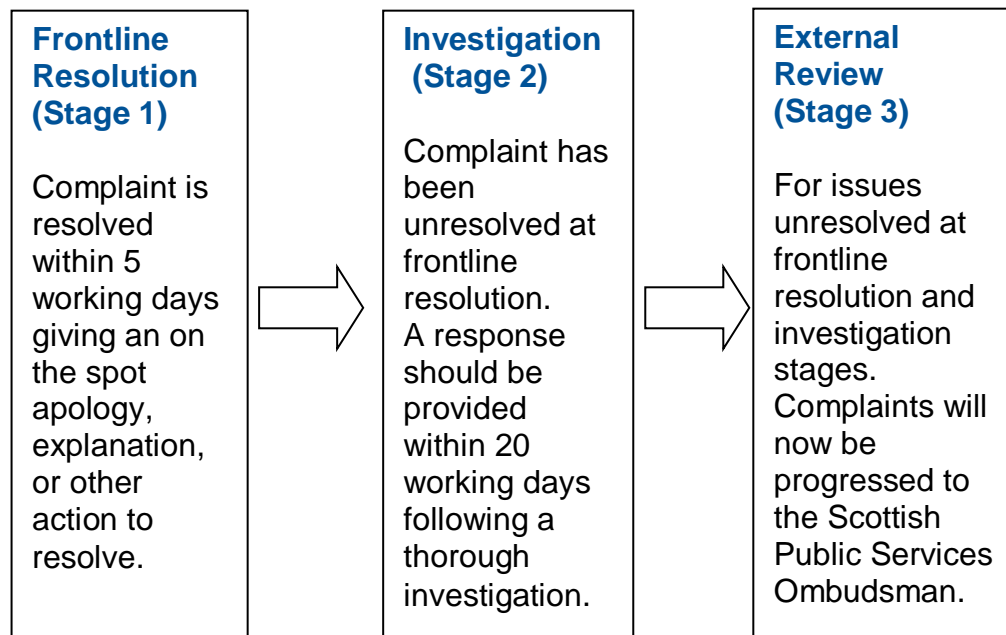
Frontline Resolution (Stage 1)

Complaint is resolved within 5 working days giving an on the spot apology, explanation, or other action to resolve.

Investigation (Stage 2)

Complaint has been unresolved at frontline resolution. A response should be provided within 20 working days following a thorough investigation.

External Review (Stage 3)

For issues unresolved at frontline resolution and investigation stages. Complaints will now be progressed to the Scottish Public Services Ombudsman.